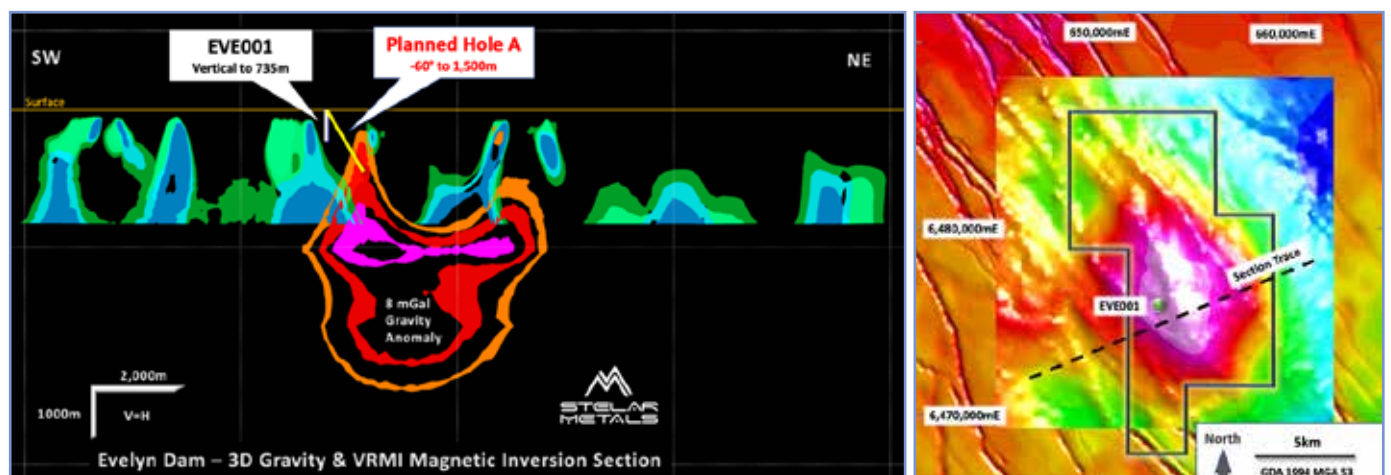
SW

EVE001
Vertical to 735m

Planned Hole A
-60° to 1,500m

NE

Surface

8 mGal
Gravity
Anomaly

2,000m

1000m

V=H

STELAR
METALS

Evelyn Dam – 3D Gravity & VRMI Magnetic Inversion Section

650,000mE

660,000mE

6,480,000mE

Section Trace

EVE001

6,470,000mE

North

5km

GDA 1994 MGA 53